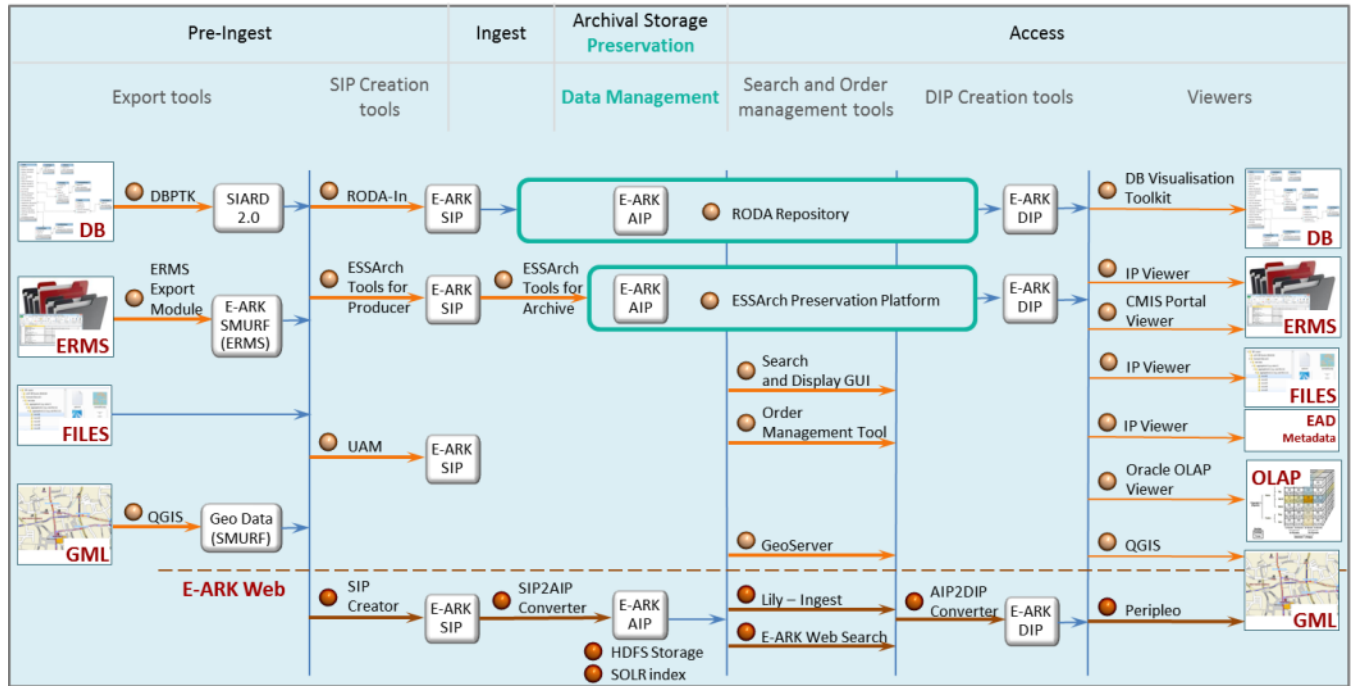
Pre-Ingest | Ingest | Archival Storage Preservation | Access

Export tools | SIP Creation tools | Data Management | Search and Order management tools | DIP Creation tools | Viewers

DB
DBPTK
SIARD 2.0
RODA-In
E-ARK SIP
E-ARK AIP
RODA Repository
E-ARK DIP
DB Visualisation Toolkit
DB

ERMS
ERMS Export Module
E-ARK SMURF (ERMS)
ESSArch Tools for Producer
E-ARK SIP
ESSArch Tools for Archive
E-ARK AIP
ESSArch Preservation Platform
E-ARK DIP
IP Viewer
CMIS Portal Viewer
ERMS

FILES
Search and Display GUI
IP Viewer
FILES

UAM
E-ARK SIP
Order Management Tool
IP Viewer
EAD Metadata

Oracle OLAP Viewer
OLAP

GML
QGIS
Geo Data (SMURF)
GeoServer
QGIS

E-ARK Web
SIP Creator
E-ARK SIP
SIP2AIP Converter
E-ARK AIP
HDFS Storage
SOLR index
Lily – Ingest
E-ARK Web Search
AIP2DIP Converter
E-ARK DIP
Peripleo
GML